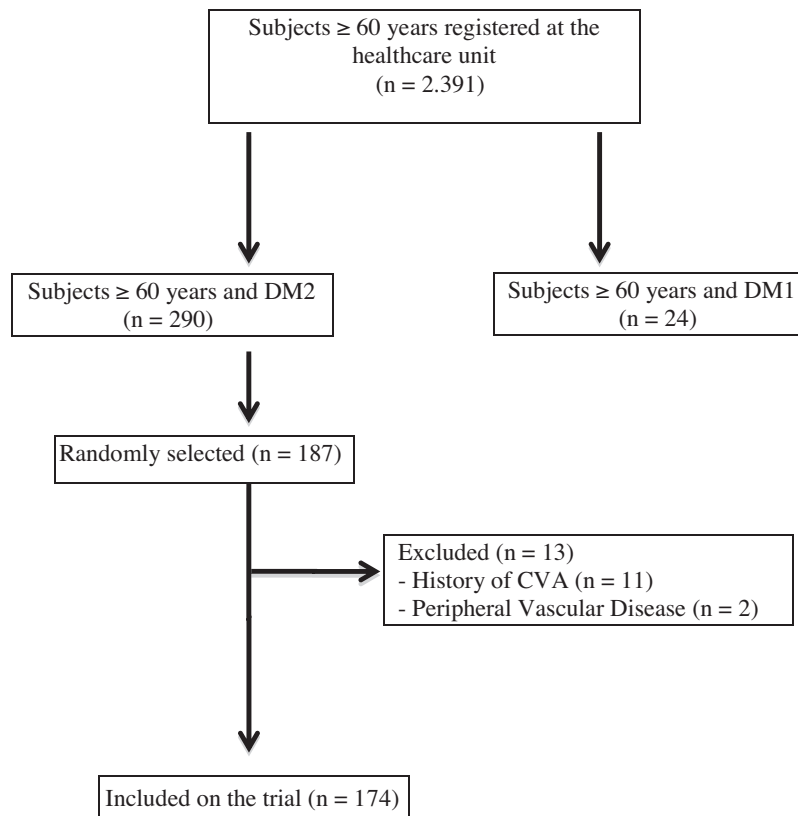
Subjects ≥ 60 years registered at the healthcare unit
(n = 2.391)

Subjects ≥ 60 years and DM2
(n = 290)

Subjects ≥ 60 years and DM1
(n = 24)

Randomly selected (n = 187)

Excluded (n = 13)
- History of CVA (n = 11)
- Peripheral Vascular Disease (n = 2)

Included on the trial (n = 174)